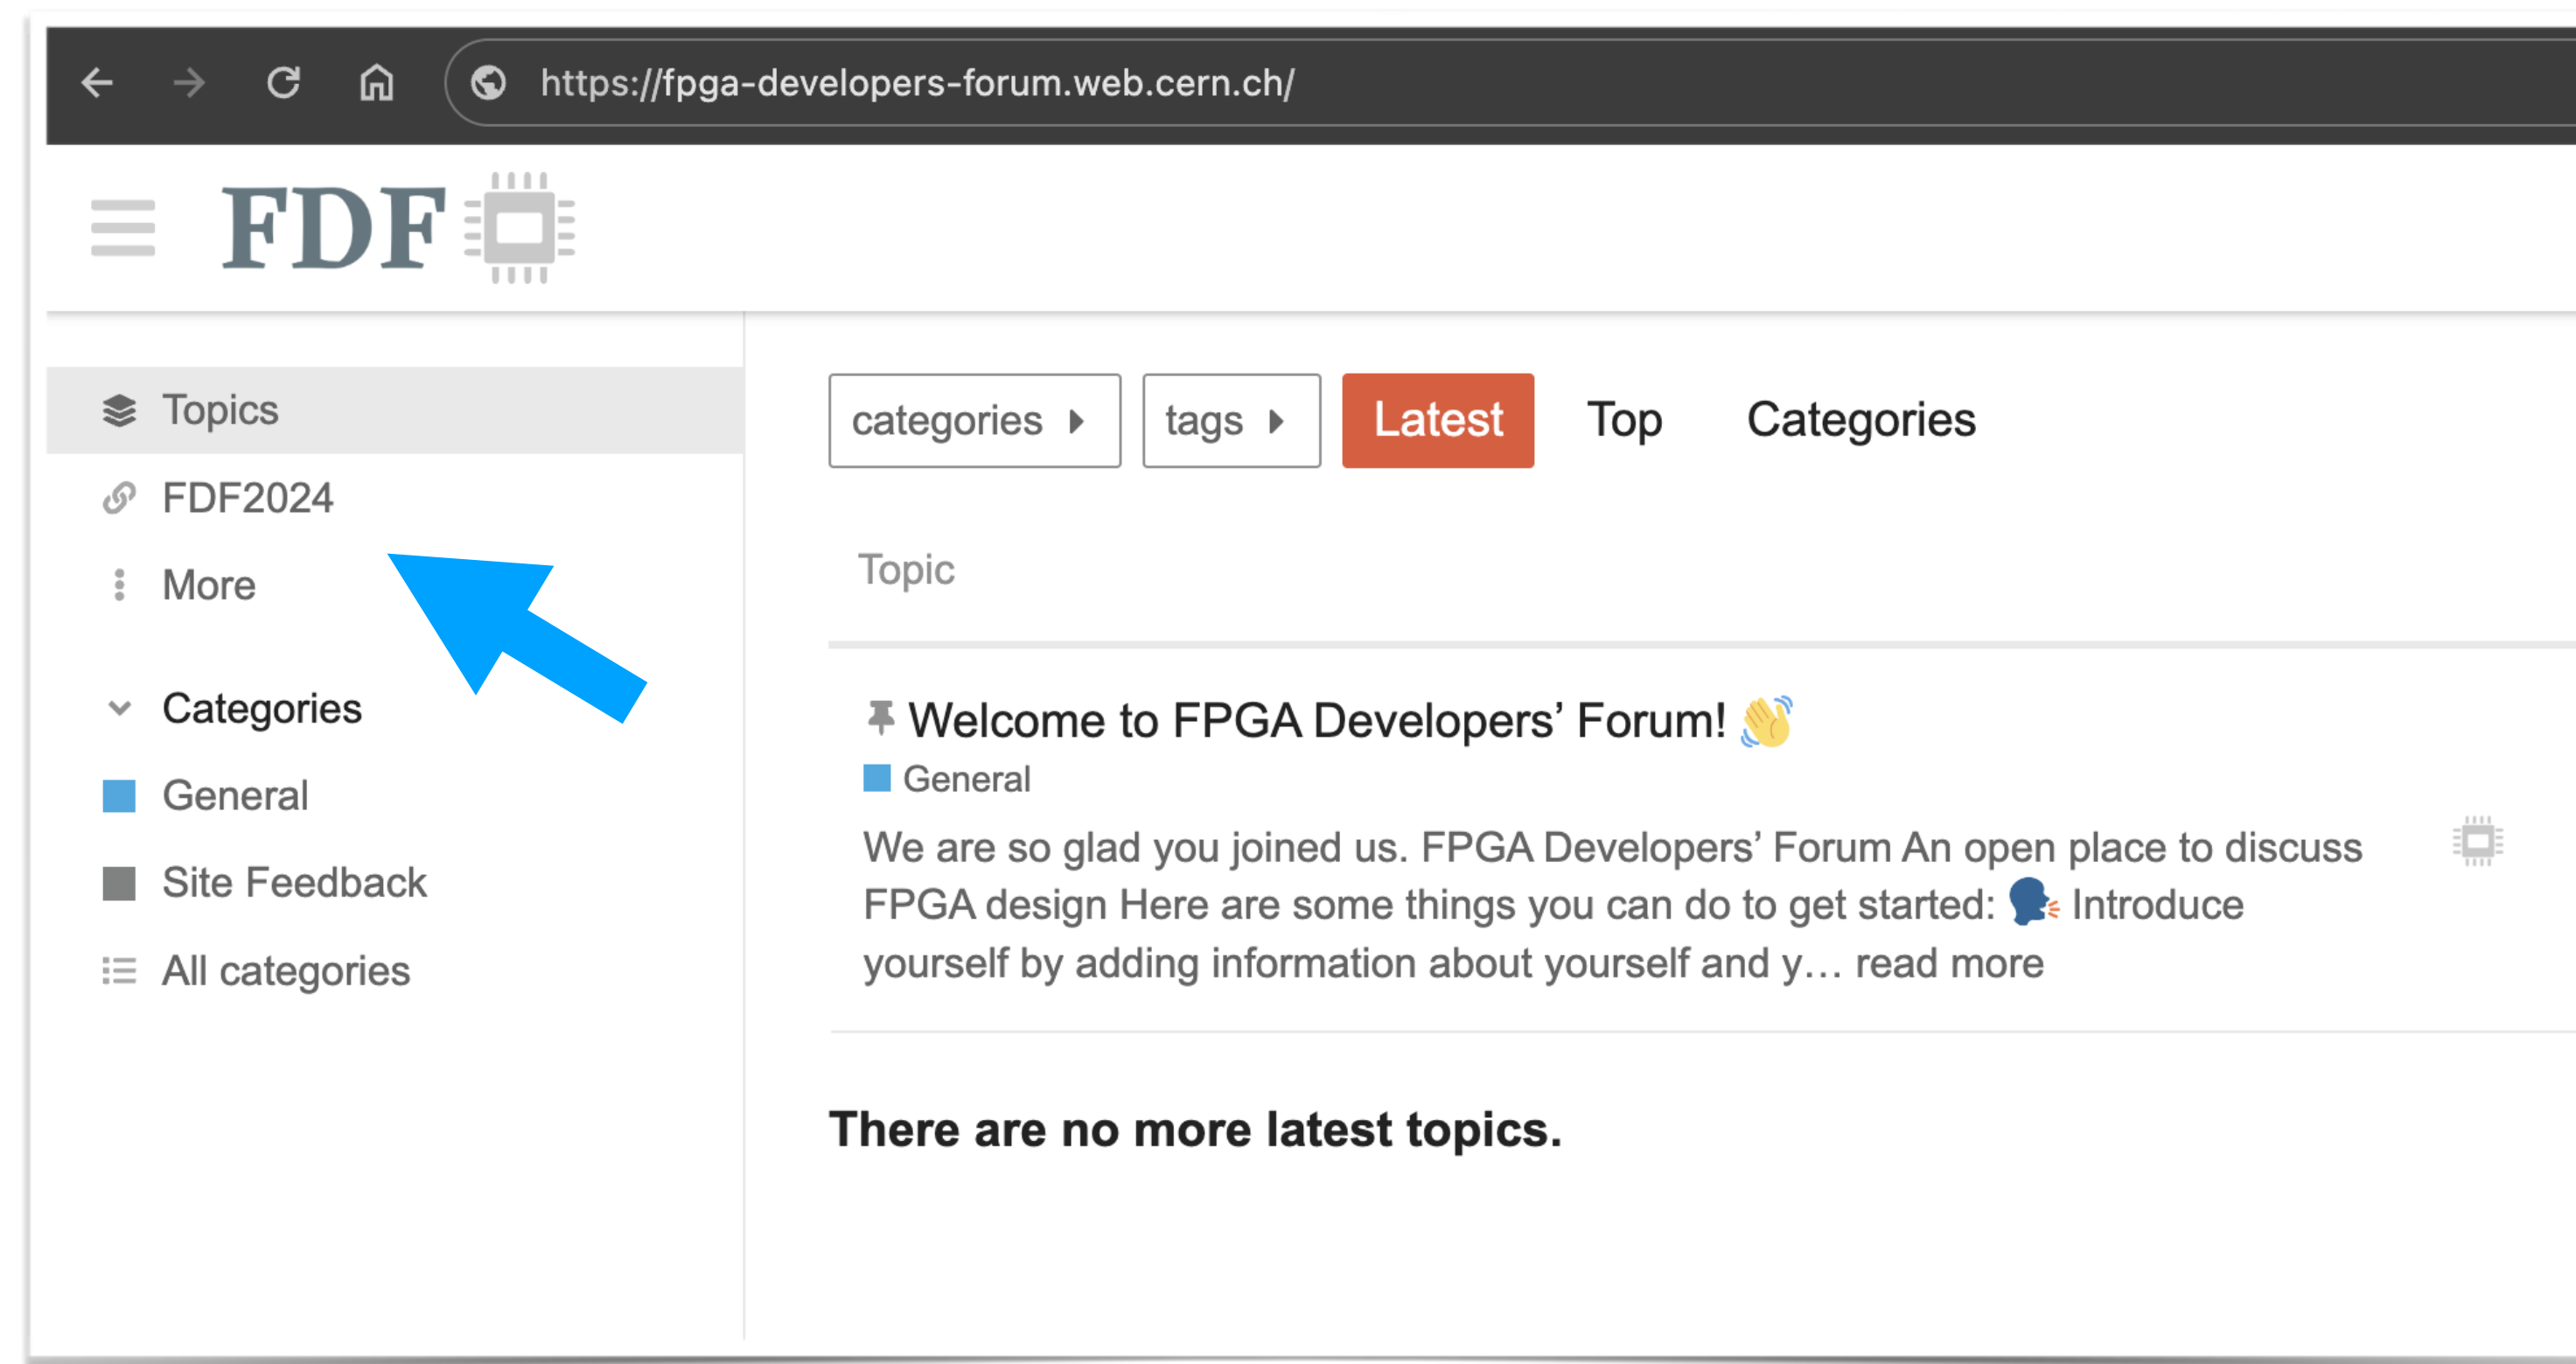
https://fpga-developers-forum.web.cern.ch/

FDF

Topics
FDF2024
More

Categories
General
Site Feedback
All categories

categories
tags
Latest
Top
Categories

Topic

Welcome to FPGA Developers’ Forum! 👋
General
We are so glad you joined us. FPGA Developers’ Forum An open place to discuss FPGA design Here are some things you can do to get started: 🗣 Introduce yourself by adding information about yourself and y… read more

There are no more latest topics.